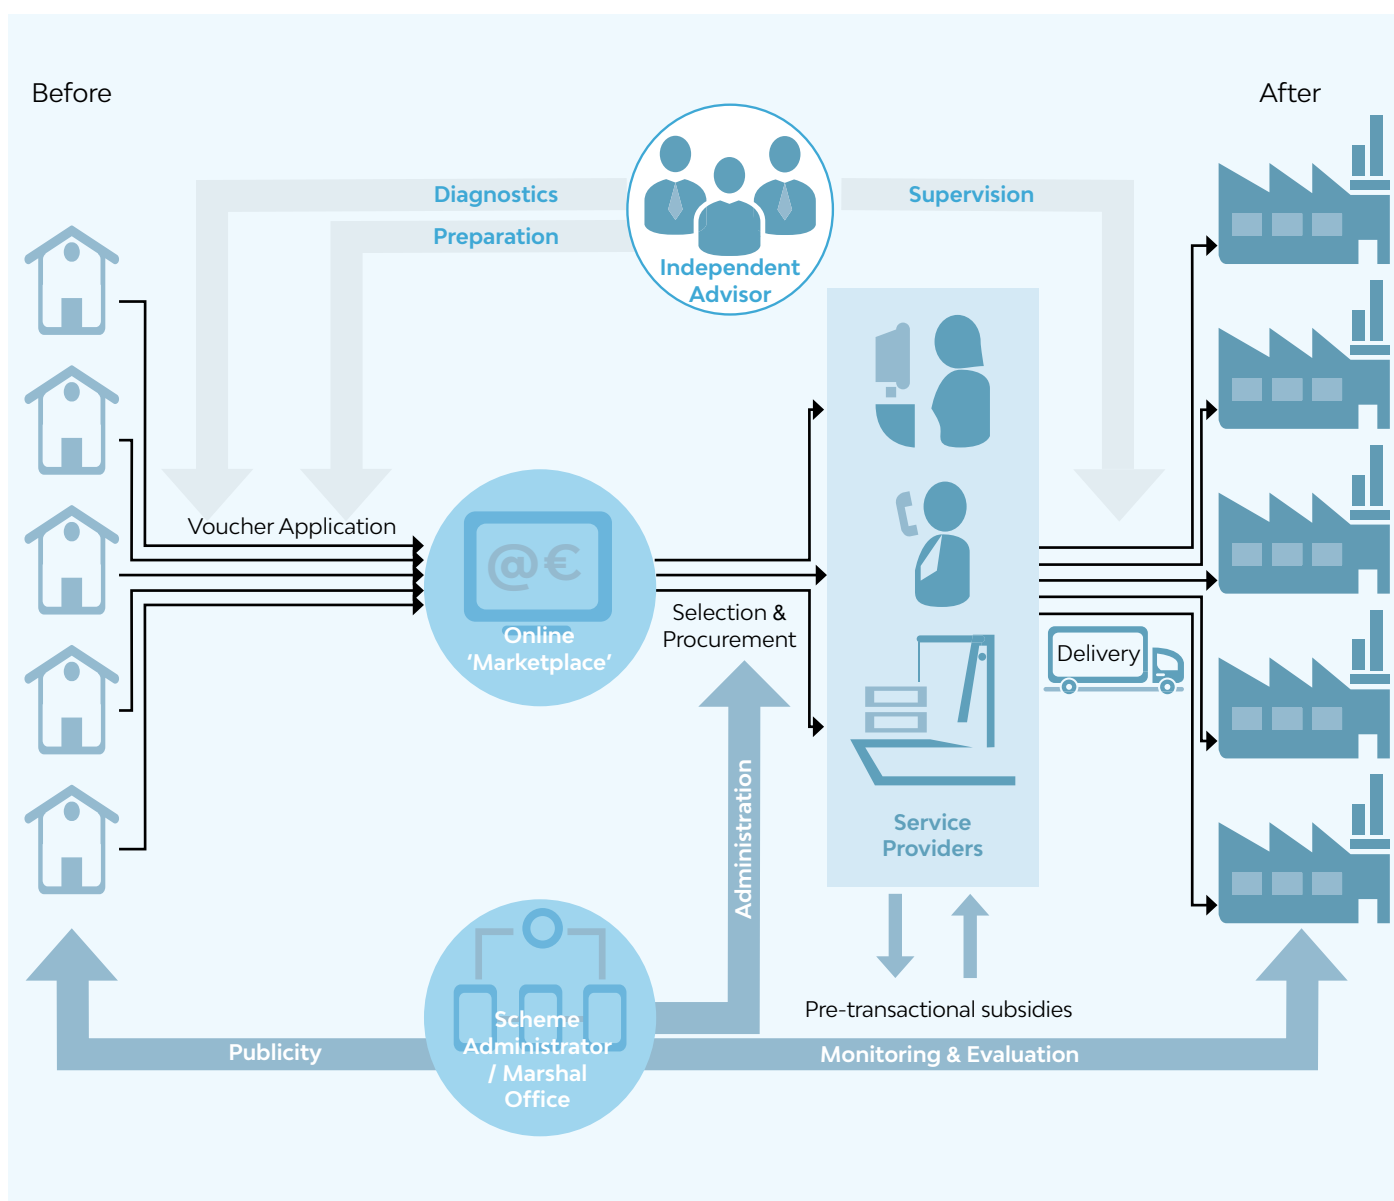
Before

After

Diagnostics

Preparation

Independent Advisor

Supervision

Voucher Application

@€

Online 'Marketplace'

Selection & Procurement

Delivery

Service Providers

Administration

Pre-transactional subsidies

Publicity

Scheme Administrator / Marshal Office

Monitoring & Evaluation